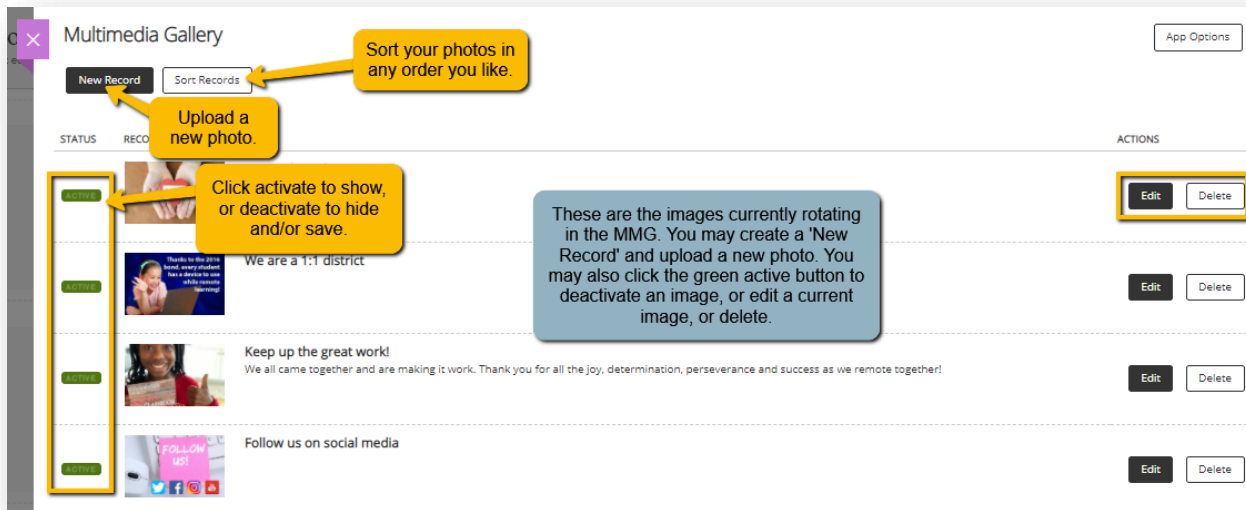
Multimedia Gallery

App Options

New Record

Sort Records

Sort your photos in any order you like.

Upload a new photo.

STATUS

RECO

ACTIONS

ACTIVE

Click activate to show, or deactivate to hide and/or save.

Edit

Delete

These are the images currently rotating in the MMG. You may create a 'New Record' and upload a new photo. You may also click the green active button to deactivate an image, or edit a current image, or delete.

ACTIVE

Thanks to the 2016 bond, every student has a device to use while remote learning!

We are a 1:1 district

Edit

Delete

ACTIVE

Keep up the great work!

We all came together and are making it work. Thank you for all the joy, determination, perseverance and success as we remote together!

Edit

Delete

ACTIVE

FOLLOW US!

Follow us on social media

Edit

Delete